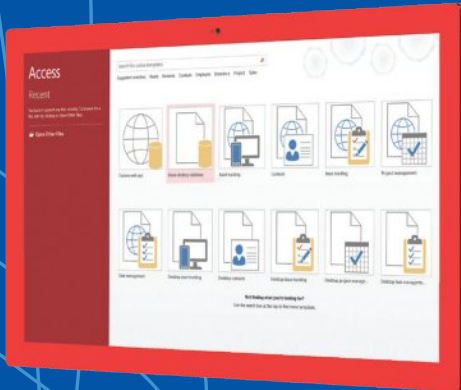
Access

Recent

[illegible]

Open Other Files

Search for online templates

Suggested searches: Assets Business Contacts Employee Inventory Project Sales

Custom web app

Blank desktop database

Asset tracking

Contacts

Issue tracking

Project management

Task management

Desktop asset tracking

Desktop contacts

Desktop issue tracking

Desktop project manage...

Desktop task manageme...

Not finding what you're looking for?

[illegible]